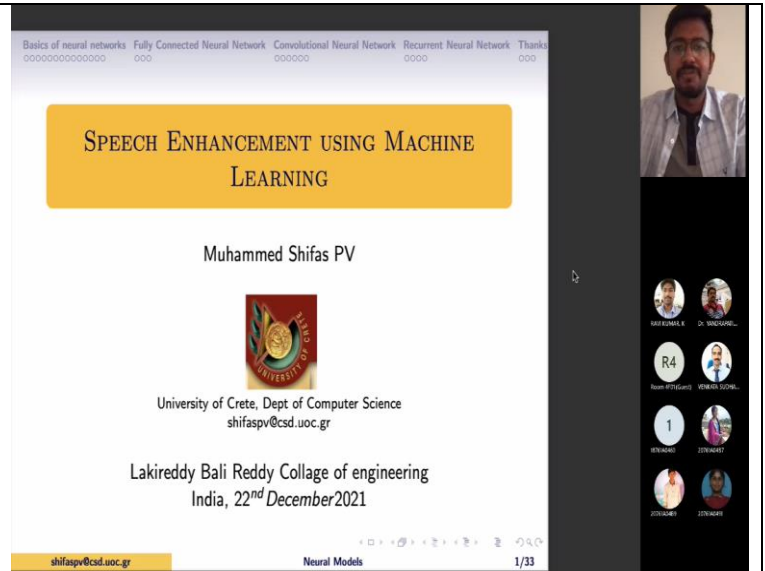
Basics of neural networks Fully Connected Neural Network Convolutional Neural Network Recurrent Neural Network Thanks

SPEECH ENHANCEMENT USING MACHINE LEARNING

Muhammed Shifas PV

UNIVERSITY OF CRETE

University of Crete, Dept of Computer Science
shifaspv@csd.uoc.gr

Lakireddy Bali Reddy Collage of engineering
India, $22^{nd}$ December2021

shifaspv@csd.uoc.gr Neural Models 1/33

RAVI KUMAR, K Dr. YANDRAPR...
R4
Room 4F31(Guest) VENKATA SUCHA...
1
18761A0463 23761A0457
23761A0489 23761A0419